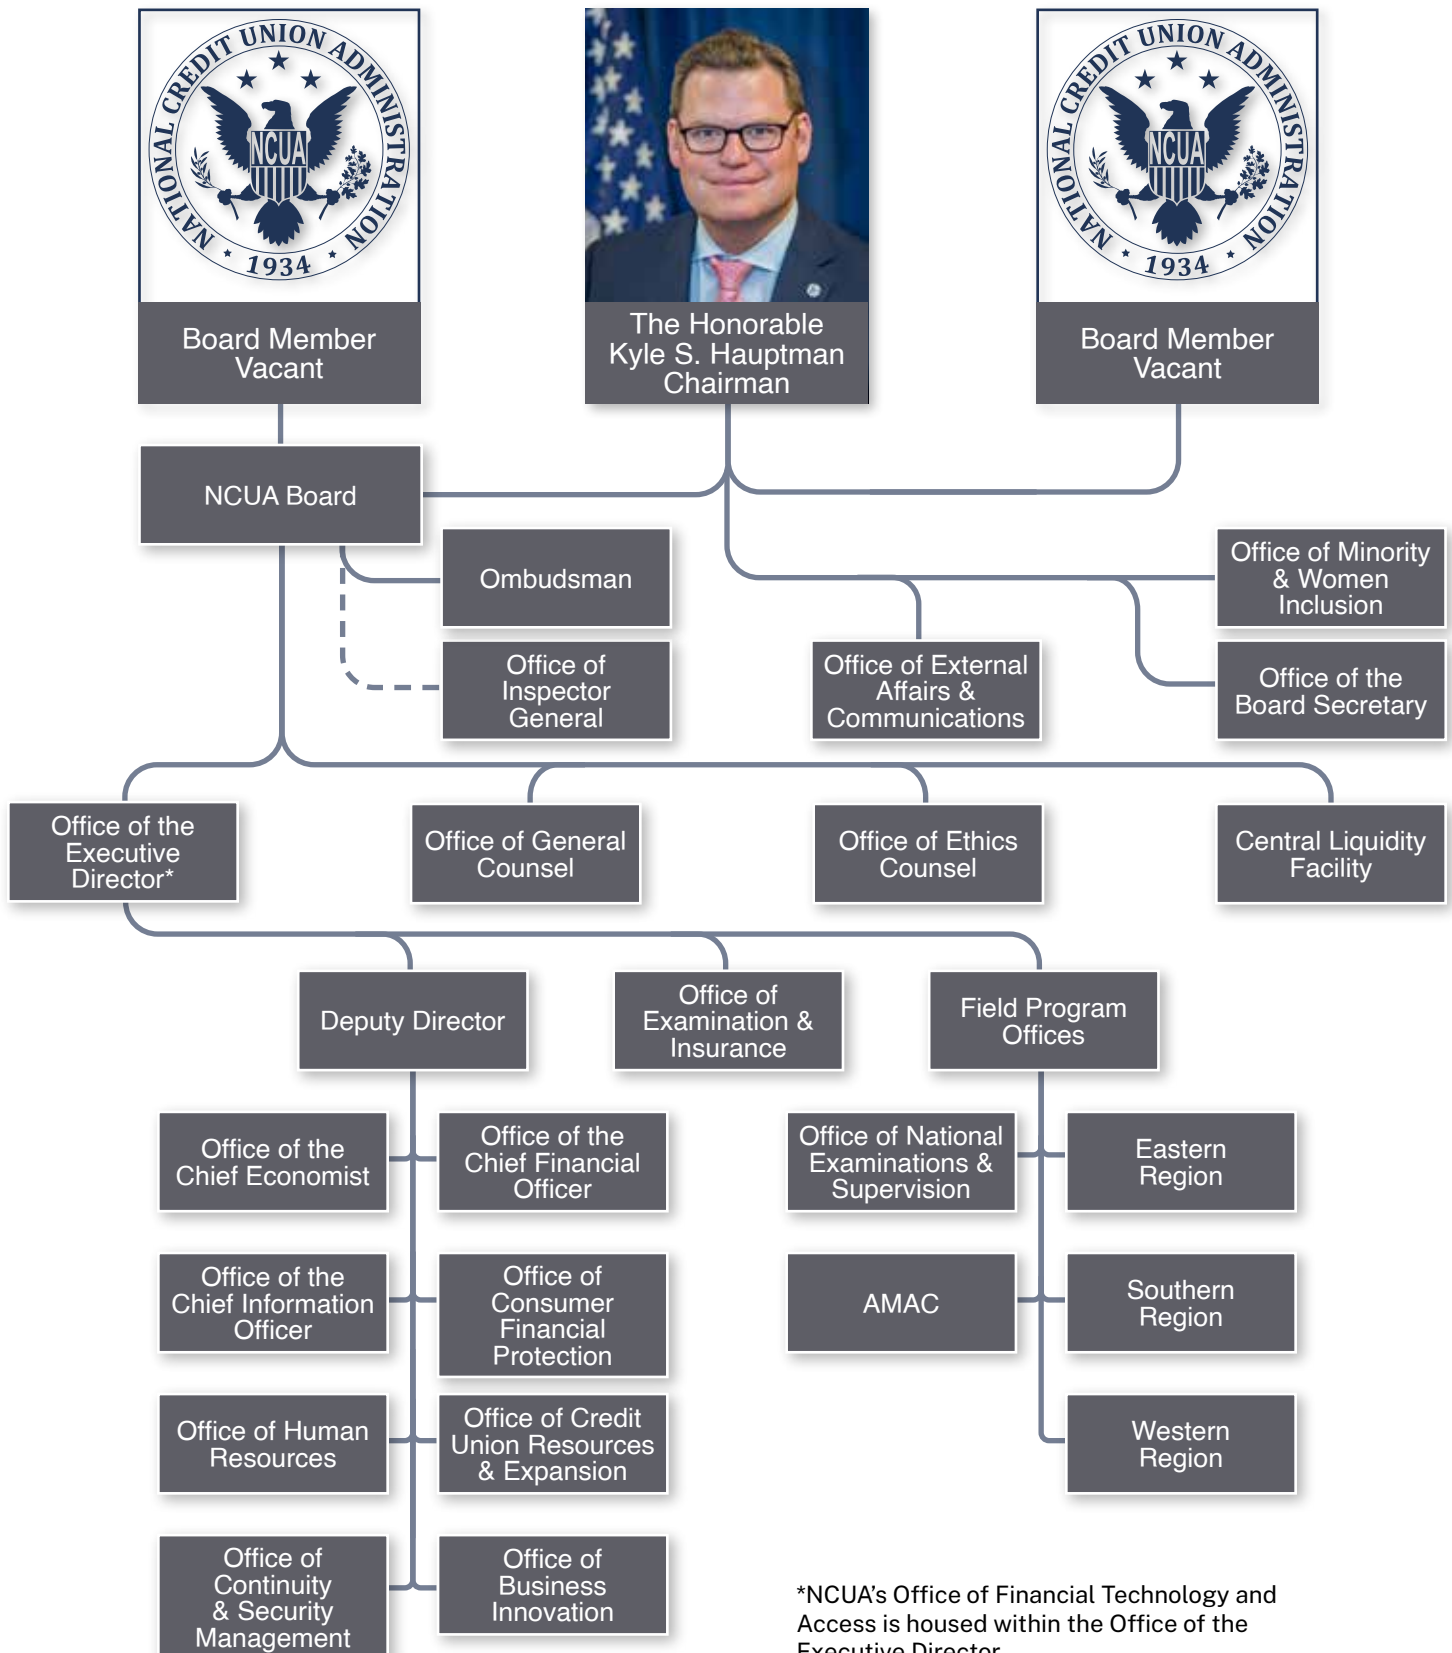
NATIONAL CREDIT UNION ADMINISTRATION
NCUA
1934

Board Member Vacant

The Honorable Kyle S. Hauptman Chairman

NATIONAL CREDIT UNION ADMINISTRATION
NCUA
1934

Board Member Vacant

NCUA Board

Ombudsman

Office of Inspector General

Office of External Affairs & Communications

Office of Minority & Women Inclusion

Office of the Board Secretary

Office of the Executive Director*

Office of General Counsel

Office of Ethics Counsel

Central Liquidity Facility

Deputy Director

Office of Examination & Insurance

Field Program Offices

Office of the Chief Economist

Office of the Chief Financial Officer

Office of National Examinations & Supervision

Eastern Region

Office of the Chief Information Officer

Office of Consumer Financial Protection

AMAC

Southern Region

Office of Human Resources

Office of Credit Union Resources & Expansion

Western Region

Office of Continuity & Security Management

Office of Business Innovation

*NCUA's Office of Financial Technology and Access is housed within the Office of the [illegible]